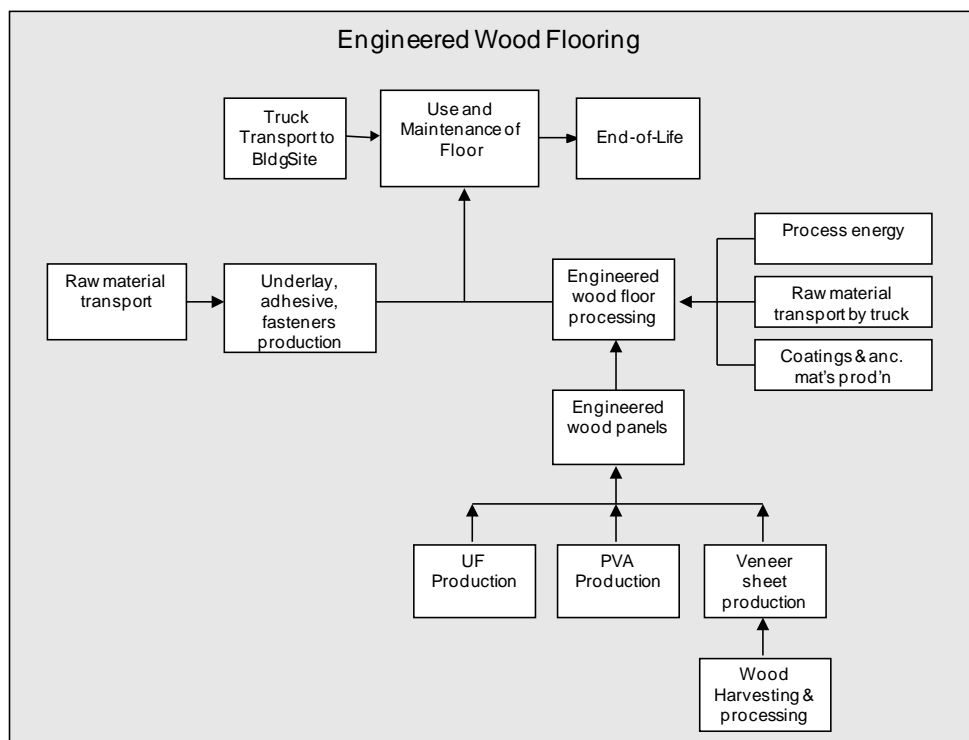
Engineered Wood Flooring

Truck Transport to BldgSite

Use and Maintenance of Floor

End-of-Life

Process energy

Raw material transport

Underlay, adhesive, fasteners production

Engineered wood floor processing

Raw material transport by truck

Coatings & anc. mat's prod'n

Engineered wood panels

UF Production

PVA Production

Veneer sheet production

Wood Harvesting & processing